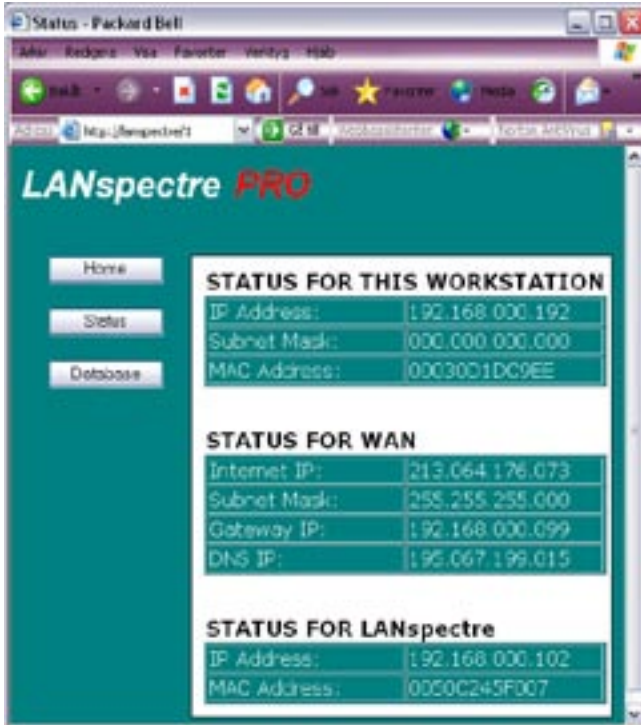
Status - Packard Bell

Arkiv Redigera Visa Favoriter Verktyg Hjälp

Bakåt Sök Favoriter Media

Adress http://lanspectre/1 Gå till Norton AntiVirus

LANspectre PRO

Home

Status

Database

STATUS FOR THIS WORKSTATION

| IP Address: | 192.168.000.192 |
|---|---|
| Subnet Mask: | 000.000.000.000 |
| MAC Address: | 00030D1DC9EE |

STATUS FOR WAN

| Internet IP: | 213.064.176.073 |
|---|---|
| Subnet Mask: | 255.255.255.000 |
| Gateway IP: | 192.168.000.099 |
| DNS IP: | 195.067.199.015 |

STATUS FOR LANspectre

| IP Address: | 192.168.000.102 |
|---|---|
| MAC Address: | 0050C245F007 |